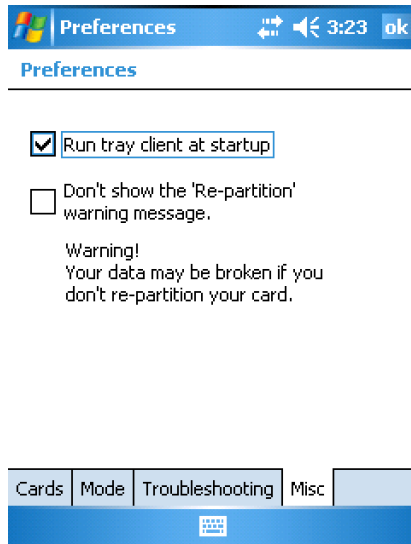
Preferences 3:23 ok

Preferences

Run tray client at startup

Don't show the 'Re-partition' warning message.

Warning!
Your data may be broken if you don't re-partition your card.

Cards | Mode | Troubleshooting | Misc